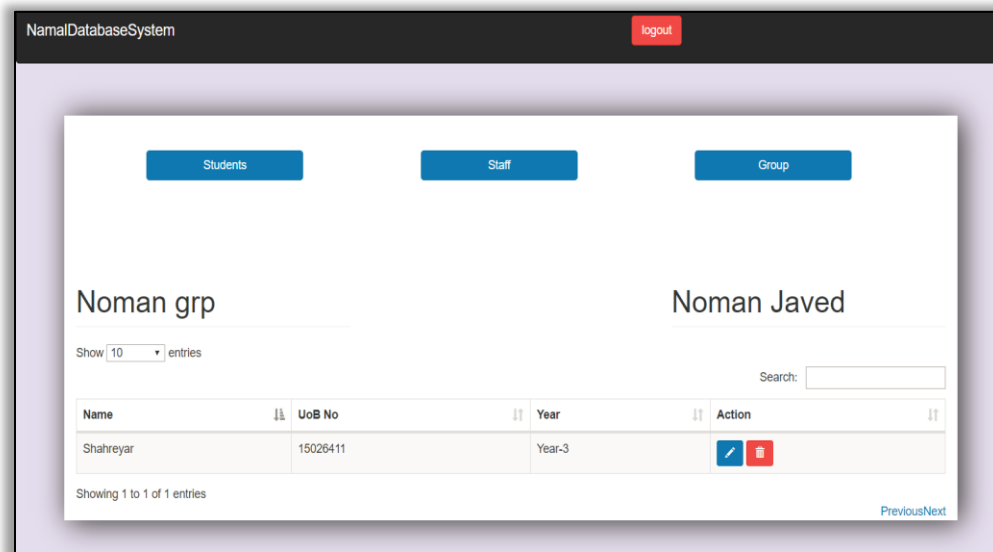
NamalDatabaseSystem

logout

Students

Staff

Group

Noman grp

Noman Javed

Show 10 entries

Search:

| Name | UoB No | Year | Action |
|---|---|---|---|
| Shahreyar | 15026411 | Year-3 | |

Showing 1 to 1 of 1 entries

PreviousNext